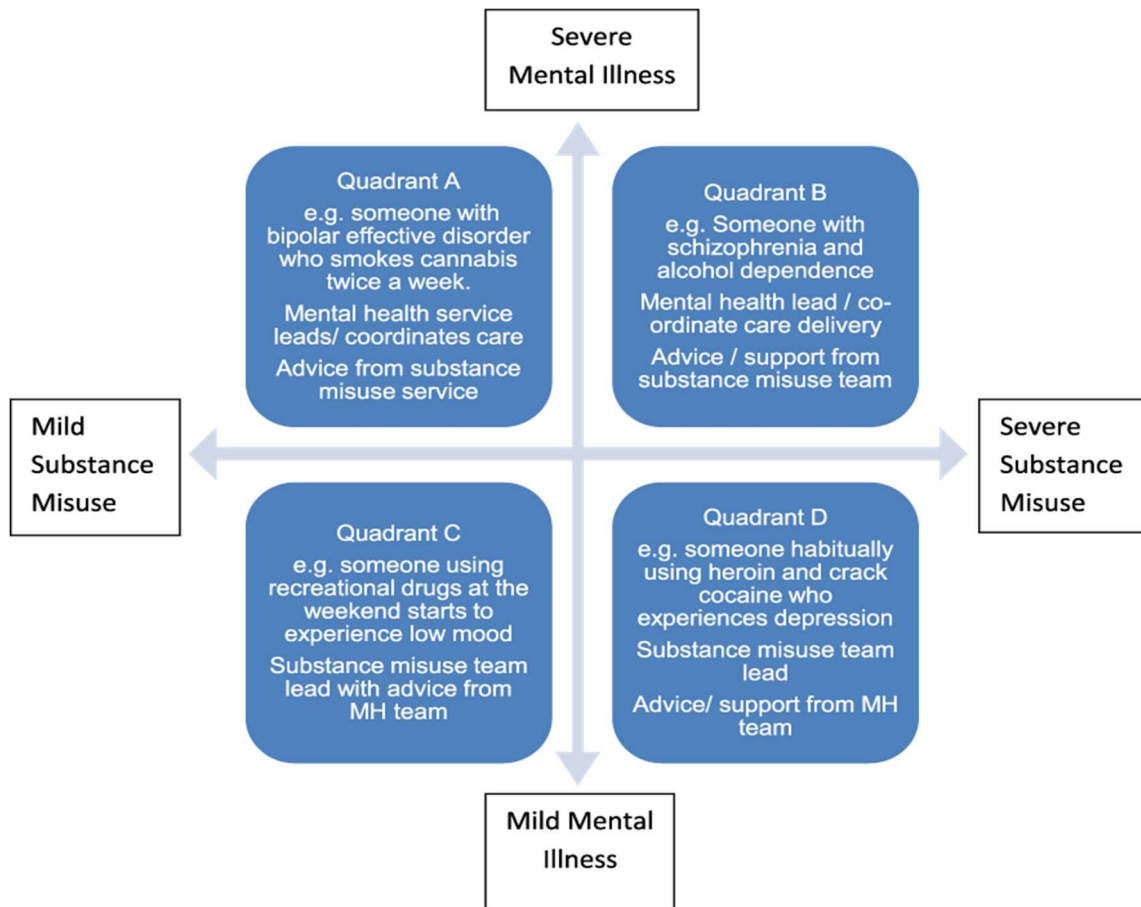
Severe Mental Illness

Quadrant A
e.g. someone with bipolar effective disorder who smokes cannabis twice a week.
Mental health service leads/ coordinates care
Advice from substance misuse service

Quadrant B
e.g. Someone with schizophrenia and alcohol dependence
Mental health lead / co-ordinate care delivery
Advice / support from substance misuse team

Mild Substance Misuse

Severe Substance Misuse

Quadrant C
e.g. someone using recreational drugs at the weekend starts to experience low mood
Substance misuse team lead with advice from MH team

Quadrant D
e.g. someone habitually using heroin and crack cocaine who experiences depression
Substance misuse team lead
Advice/ support from MH team

Mild Mental Illness